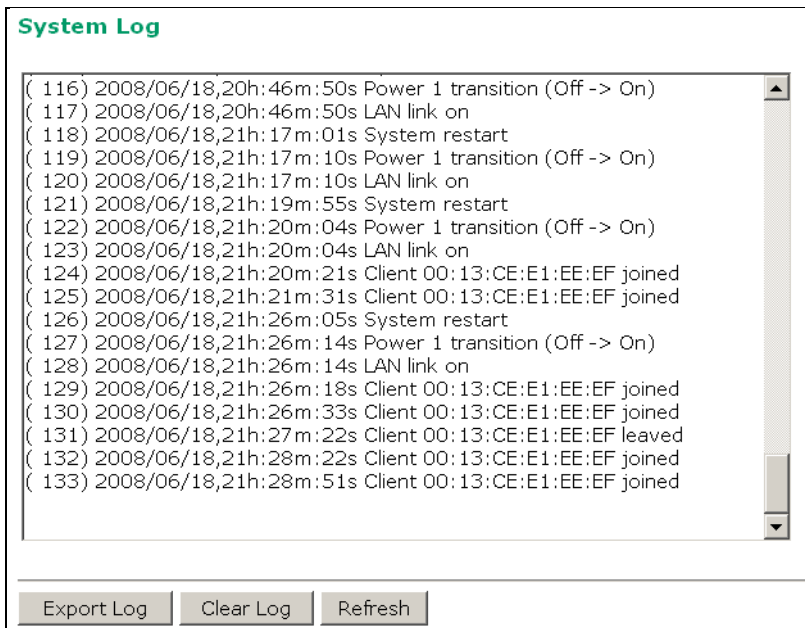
System Log

( 116) 2008/06/18,20h:46m:50s Power 1 transition (Off -> On)
( 117) 2008/06/18,20h:46m:50s LAN link on
( 118) 2008/06/18,21h:17m:01s System restart
( 119) 2008/06/18,21h:17m:10s Power 1 transition (Off -> On)
( 120) 2008/06/18,21h:17m:10s LAN link on
( 121) 2008/06/18,21h:19m:55s System restart
( 122) 2008/06/18,21h:20m:04s Power 1 transition (Off -> On)
( 123) 2008/06/18,21h:20m:04s LAN link on
( 124) 2008/06/18,21h:20m:21s Client 00:13:CE:E1:EE:EF joined
( 125) 2008/06/18,21h:21m:31s Client 00:13:CE:E1:EE:EF joined
( 126) 2008/06/18,21h:26m:05s System restart
( 127) 2008/06/18,21h:26m:14s Power 1 transition (Off -> On)
( 128) 2008/06/18,21h:26m:14s LAN link on
( 129) 2008/06/18,21h:26m:18s Client 00:13:CE:E1:EE:EF joined
( 130) 2008/06/18,21h:26m:33s Client 00:13:CE:E1:EE:EF joined
( 131) 2008/06/18,21h:27m:22s Client 00:13:CE:E1:EE:EF leaved
( 132) 2008/06/18,21h:28m:22s Client 00:13:CE:E1:EE:EF joined
( 133) 2008/06/18,21h:28m:51s Client 00:13:CE:E1:EE:EF joined

Export Log Clear Log Refresh